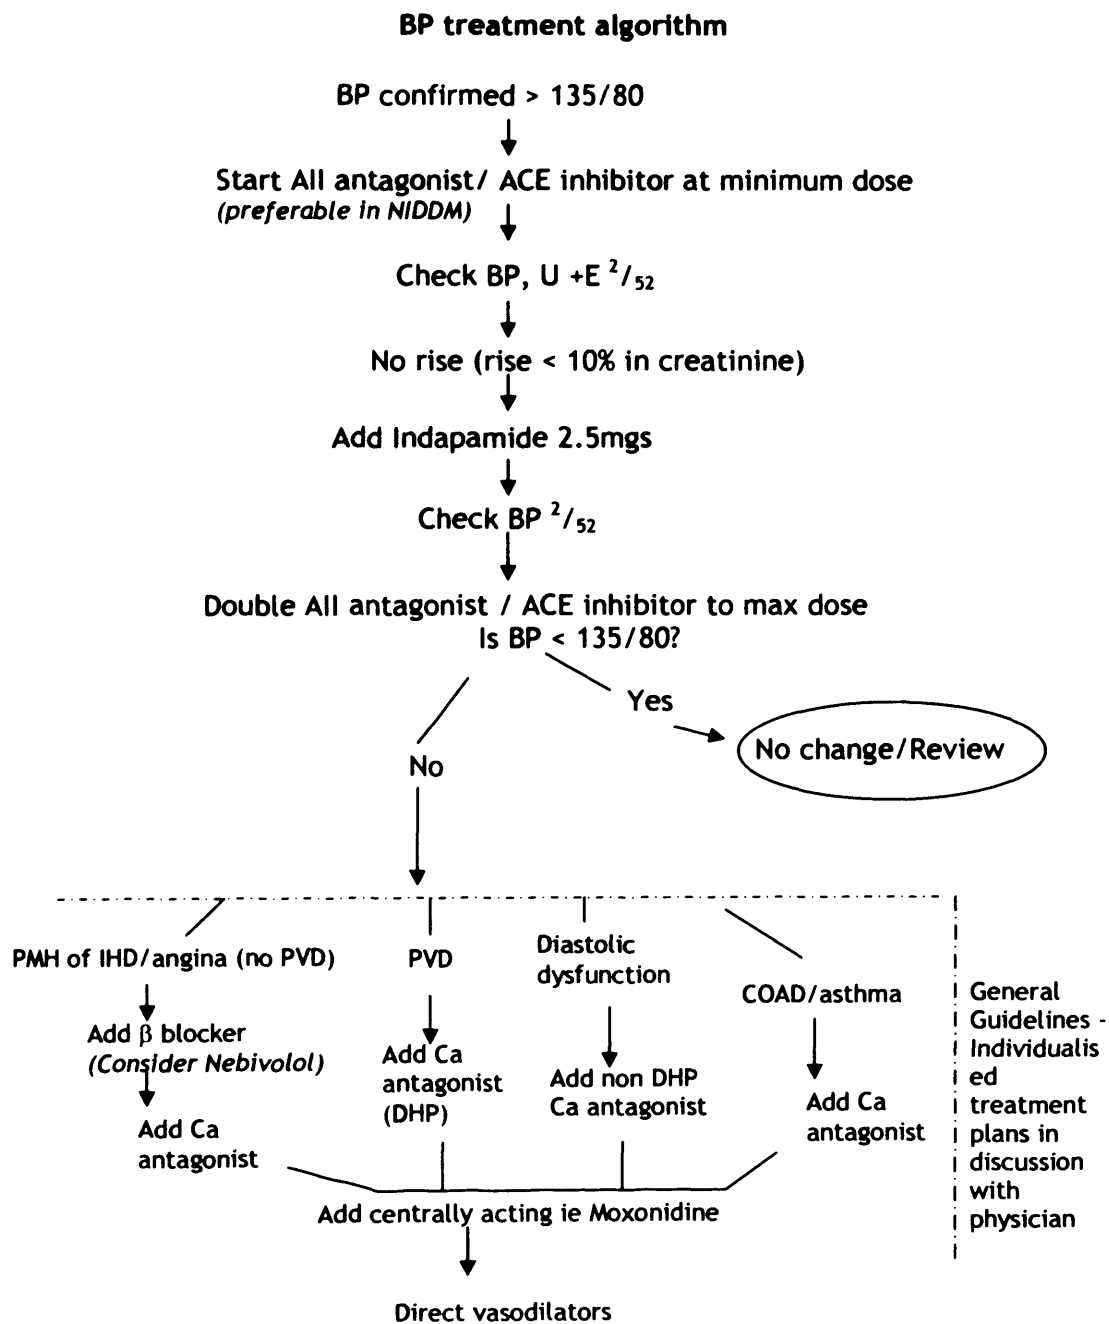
**BP treatment algorithm**

BP confirmed > 135/80

Start AII antagonist/ ACE inhibitor at minimum dose
*(preferable in NIDDM)*

Check BP, U +E $^2/_{52}$

No rise (rise < 10% in creatinine)

Add Indapamide 2.5mgs

Check BP $^2/_{52}$

Double AII antagonist / ACE inhibitor to max dose
Is BP < 135/80?

Yes

No change/Review

No

PMH of IHD/angina (no PVD)

Add $\beta$ blocker
*(Consider Nebivolol)*

Add Ca antagonist

PVD

Add Ca antagonist (DHP)

Diastolic dysfunction

Add non DHP Ca antagonist

COAD/asthma

Add Ca antagonist

General Guidelines - Individualised treatment plans in discussion with physician

Add centrally acting ie Moxonidine

Direct vasodilators